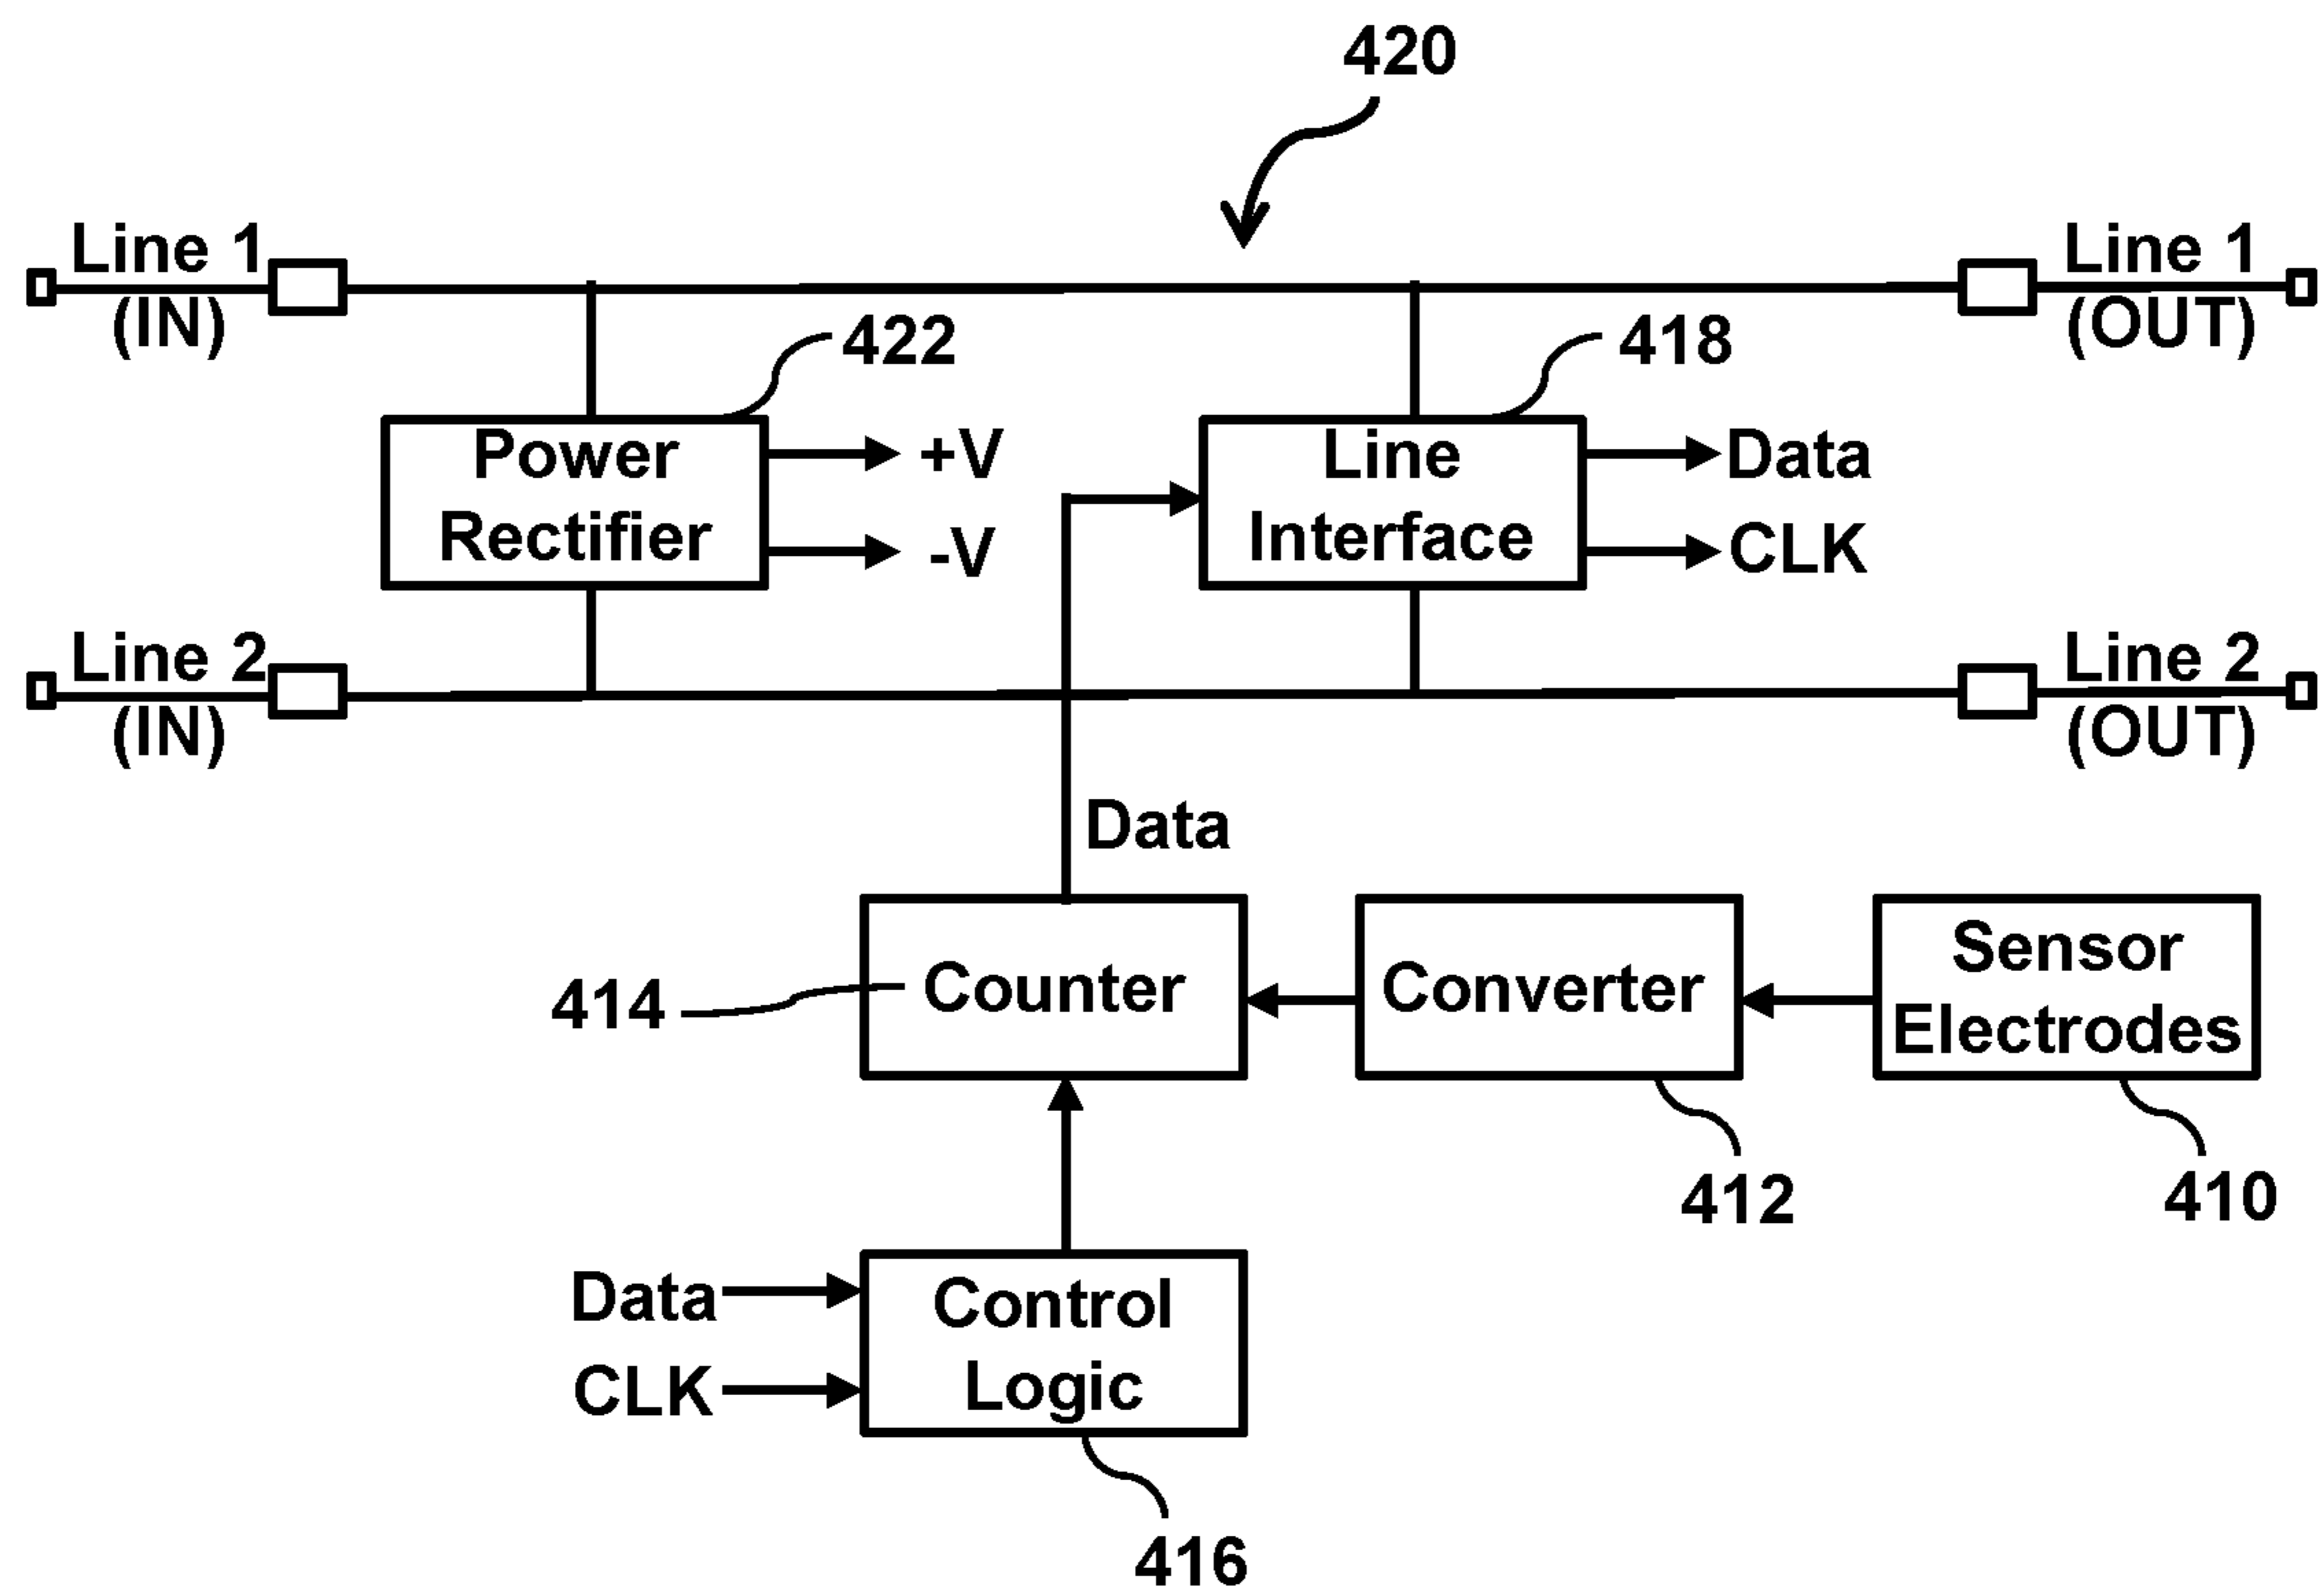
420

Line 1 (IN)

Line 1 (OUT)

422

418

Power Rectifier

+V

-V

Line Interface

Data

CLK

Line 2 (IN)

Line 2 (OUT)

Data

414

Counter

Converter

Sensor Electrodes

412

410

Data

CLK

Control Logic

416